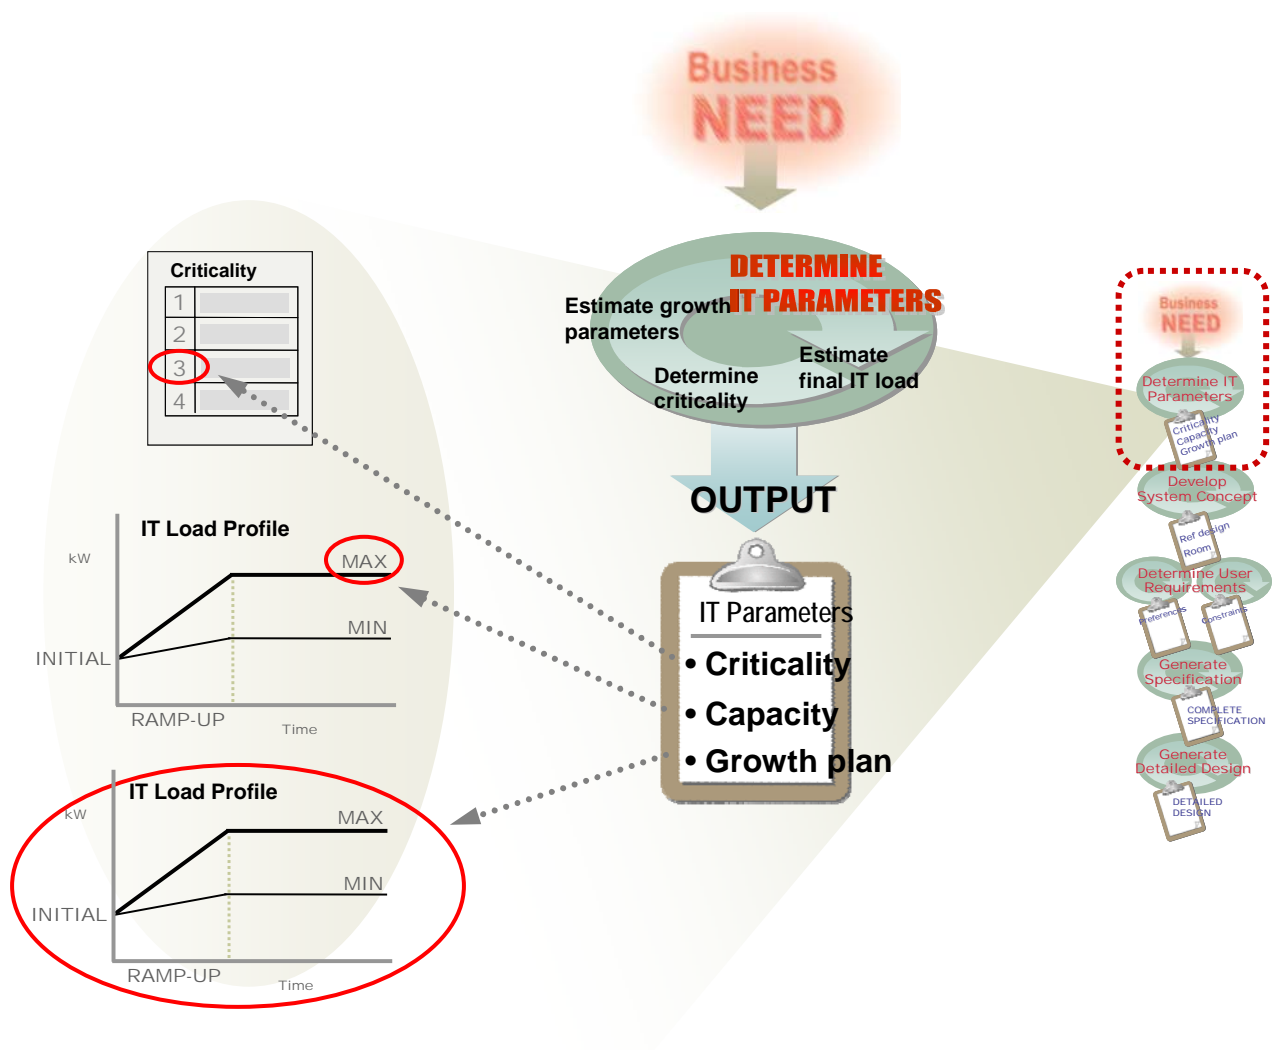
Business NEED

DETERMINE IT PARAMETERS

Estimate growth parameters

Determine criticality

Estimate final IT load

OUTPUT

IT Parameters
• Criticality
• Capacity
• Growth plan

Criticality

| 1 |  |
|---|---|
| 2 |  |
| 3 |  |
| 4 |  |

IT Load Profile
kW
MAX
MIN
INITIAL
RAMP-UP
Time

IT Load Profile
kW
MAX
MIN
INITIAL
RAMP-UP
Time

Business NEED
Determine IT Parameters
Criticality
Capacity
Growth plan
Develop System Concept
Ref design
Room
Determine User Requirements
Preferences
Constraints
Generate Specification
COMPLETE SPECIFICATION
Generate Detailed Design
DETAILED DESIGN